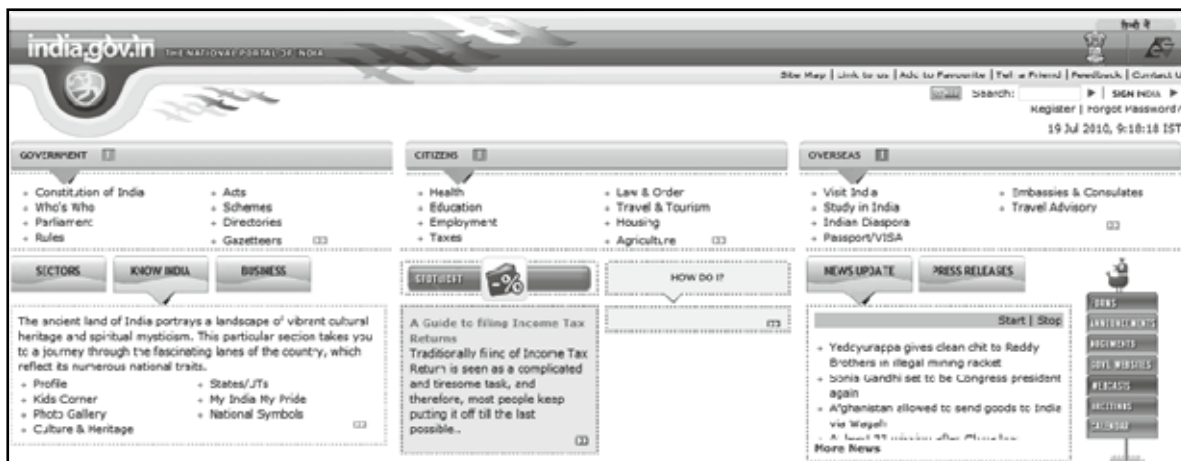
हिन्दी में

india.gov.in THE NATIONAL PORTAL OF INDIA

Site Map | Link to us | Add to Favourite | Tell a Friend | Feedback | Contact U

Search: ▶ | SIGN INDIA ▶

Register | Forgot Password/

19 Jul 2010, 9:18:18 IST

GOVERNMENT

- Constitution of India
- Who's Who
- Parliament
- Rules
- Acts
- Schemes
- Directories
- Gazetteers

CITIZENS

- Health
- Education
- Employment
- Taxes
- Law & Order
- Travel & Tourism
- Housing
- Agriculture

OVERSEAS

- Visit India
- Study in India
- Indian Diaspora
- Passport/VISA
- Embassies & Consulates
- Travel Advisory

SECTORS | KNOW INDIA | BUSINESS

The ancient land of India portrays a landscape of vibrant cultural heritage and spiritual mysticism. This particular section takes you to a journey through the fascinating lanes of the country, which reflect its numerous national traits.

- Profile
- Kids Corner
- Photo Gallery
- Culture & Heritage
- States/UTs
- My India My Pride
- National Symbols

SPOTLIGHT

A Guide to filing Income Tax Returns

Traditionally filing of Income Tax Return is seen as a complicated and tiresome task, and therefore, most people keep putting it off till the last possible..

HOW DO I?

NEWS UPDATE | PRESS RELEASES

Start | Stop

- Yedcyurappa gives clean chit to Reddy Brothers in illegal mining racket
- Sonia Gandhi set to be Congress president again
- Afghanistan allowed to send goods to India via Wagah
- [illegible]

More News

FORMS
ANNOUNCEMENTS
DOCUMENTS
GOVT. WEBSITES
WEBCASTS
GREETINGS
CALENDAR